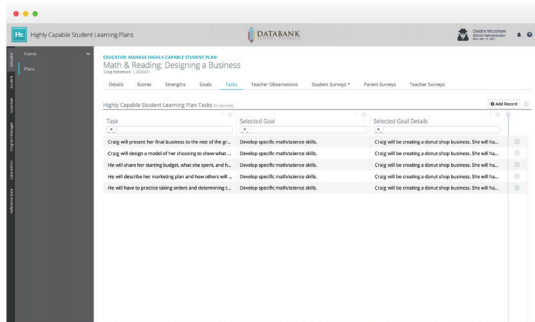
Hc Highly Capable Student Learning Plans

DATABANK

Deidre Mcmillan

Home

Plans

EDUCATION: MANAGE HIGHLY-CAPABLE STUDENT PLAN

Math & Reading: Designing a Business

Craig Robertson | 2020/21

Details Scores Strengths Goals Tasks Teacher Observations Student Surveys Parent Surveys Teacher Surveys

Highly Capable Student Learning Plan Tasks

+ Add Record

| Task | Selected Goal | Selected Goal Details |
|---|---|---|
| Craig will present her final business to the rest of the gr... | Develop specific math/science skills. | Craig will be creating a donut shop business. She will ha... |
| Craig will design a model of her choosing to show what... | Develop specific math/science skills. | Craig will be creating a donut shop business. She will ha... |
| He will share her starting budget, what she spent, and h... | Develop specific math/science skills. | Craig will be creating a donut shop business. She will ha... |
| He will describe her marketing plan and how others will ... | Develop specific math/science skills. | Craig will be creating a donut shop business. She will ha... |
| He will have to practice taking orders and determining (... | Develop specific math/science skills. | Craig will be creating a donut shop business. She will ha... |